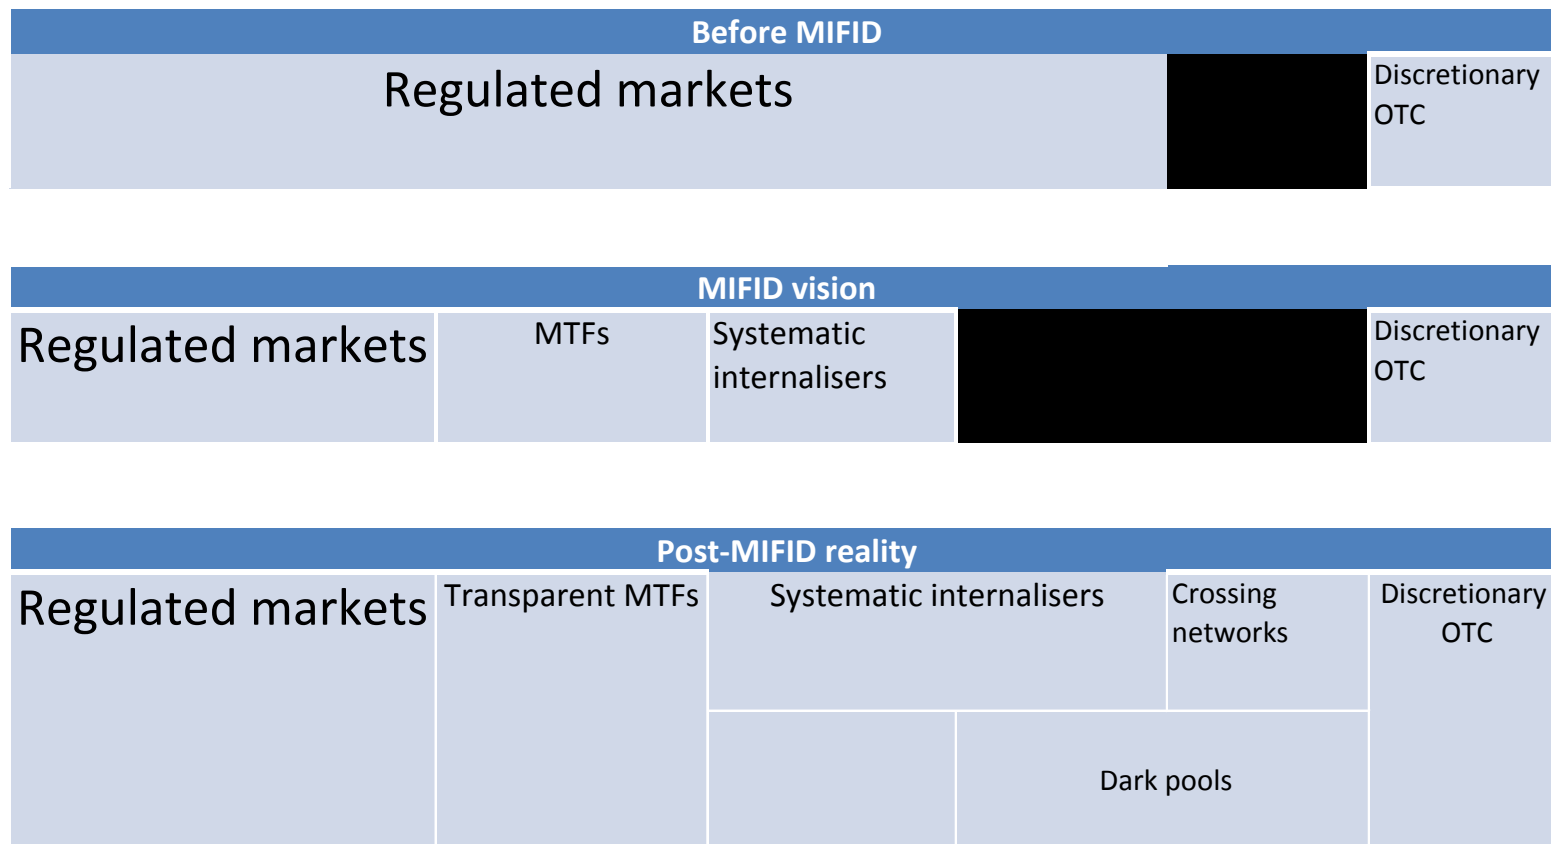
Before MIFID

Regulated markets

Discretionary OTC

MIFID vision

Regulated markets

MTFs

Systematic internalisers

Discretionary OTC

Post-MIFID reality

Regulated markets

Transparent MTFs

Systematic internalisers

Crossing networks

Discretionary OTC

Dark pools